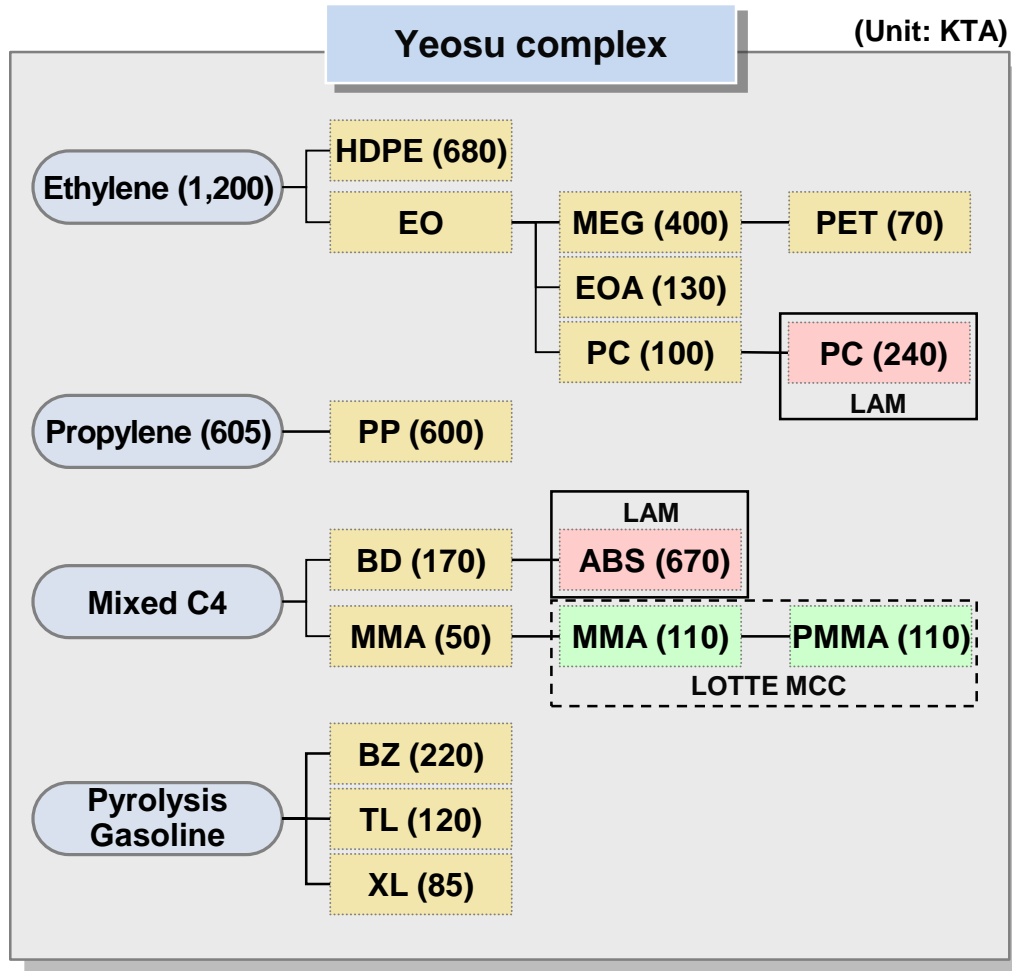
Yeosu complex

(Unit: KTA)

Ethylene (1,200)

HDPE (680)

EO

MEG (400)

PET (70)

EOA (130)

PC (100)

PC (240)

LAM

Propylene (605)

PP (600)

Mixed C4

BD (170)

LAM

ABS (670)

MMA (50)

MMA (110)

PMMA (110)

LOTTE MCC

Pyrolysis Gasoline

BZ (220)

TL (120)

XL (85)